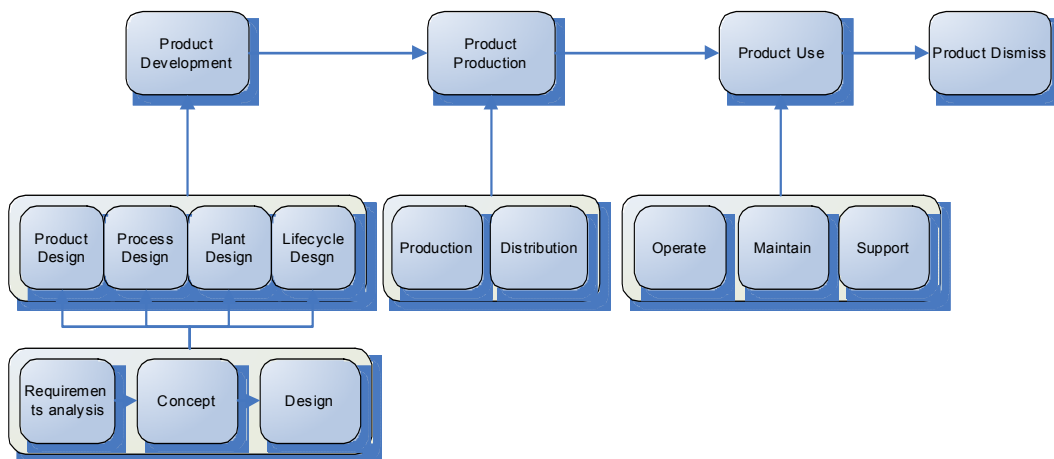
Product Development

Product Production

Product Use

Product Dismiss

Product Design

Process Design

Plant Design

Lifecycle Desgn

Production

Distribution

Operate

Maintain

Support

Requirements analysis

Concept

Design